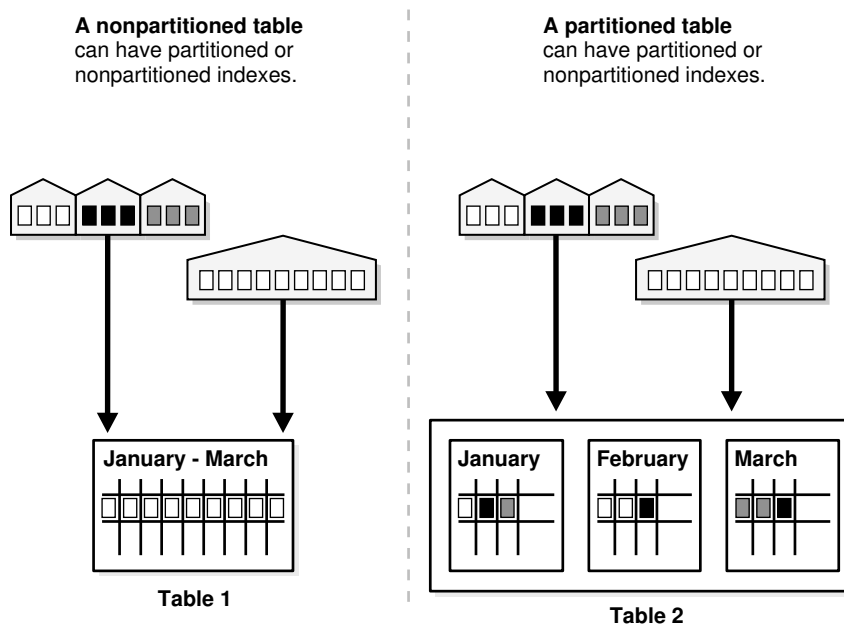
**A nonpartitioned table** can have partitioned or nonpartitioned indexes.

**A partitioned table** can have partitioned or nonpartitioned indexes.

January - March

Table 1

January

February

March

Table 2